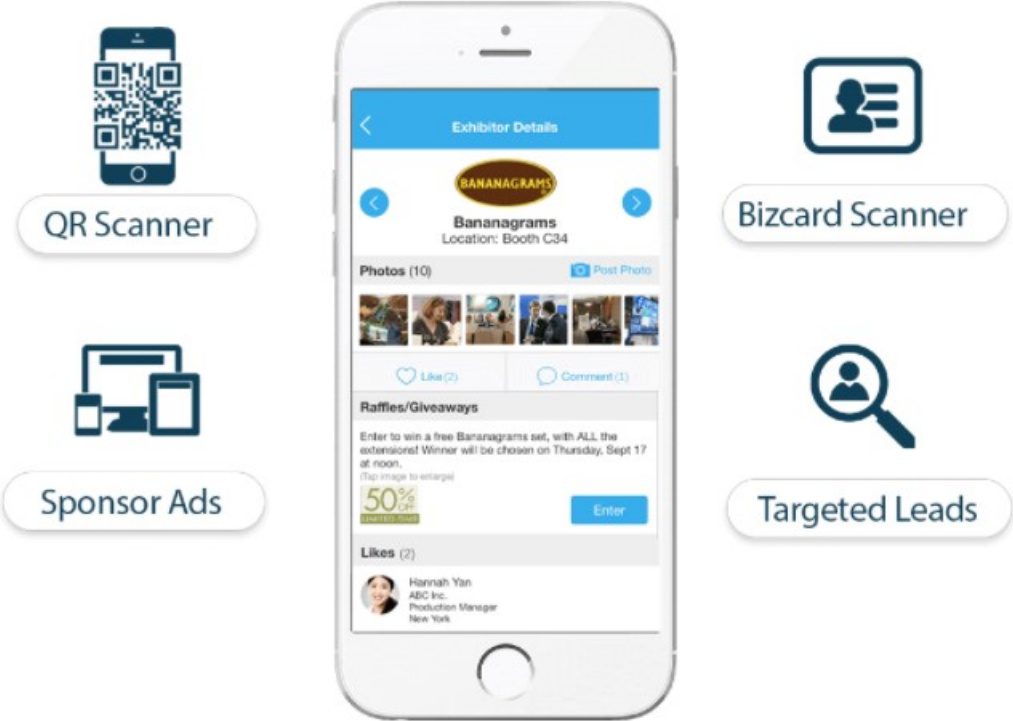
QR Scanner

Sponsor Ads

Exhibitor Details

BANANAGRAMS

Bananagrams
Location: Booth C34

Photos (10)

Post Photo

Like (2)

Comment (1)

Raffles/Giveaways

Enter to win a free Bananagrams set, with ALL the extensions! Winner will be chosen on Thursday, Sept 17 at noon.

(Tap image to enlarge)

50% OFF

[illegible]

Enter

Likes (2)

Hannah Yan
ABC Inc.
Production Manager
New York

Bizcard Scanner

Targeted Leads